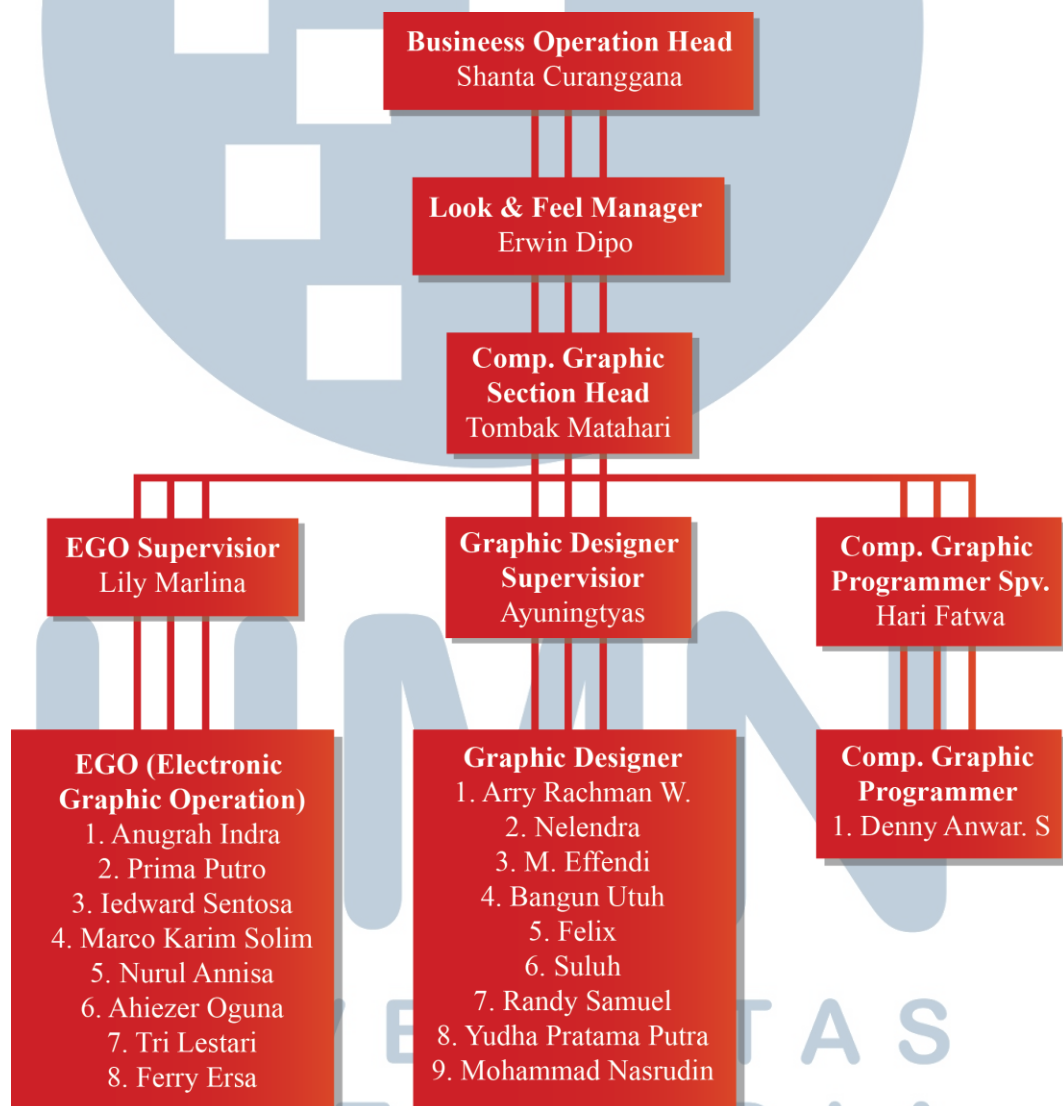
**Business Operation Head**
Shanta Curanggana

**Look & Feel Manager**
Erwin Dipo

**Comp. Graphic Section Head**
Tombak Matahari

**EGO Supervisior**
Lily Marlina

**Graphic Designer Supervisior**
Ayuningtyas

**Comp. Graphic Programmer Spv.**
Hari Fatwa

**EGO (Electronic Graphic Operation)**
1. Anugrah Indra
2. Prima Putro
3. Iedward Sentosa
4. Marco Karim Solim
5. Nurul Annisa
6. Ahiezer Oguna
7. Tri Lestari
8. Ferry Ersa

**Graphic Designer**
1. Arry Rachman W.
2. Nelendra
3. M. Effendi
4. Bangun Utuh
5. Felix
6. Suluh
7. Randy Samuel
8. Yudha Pratama Putra
9. Mohammad Nasrudin

**Comp. Graphic Programmer**
1. Denny Anwar. S

UMN
V E R S I T A S